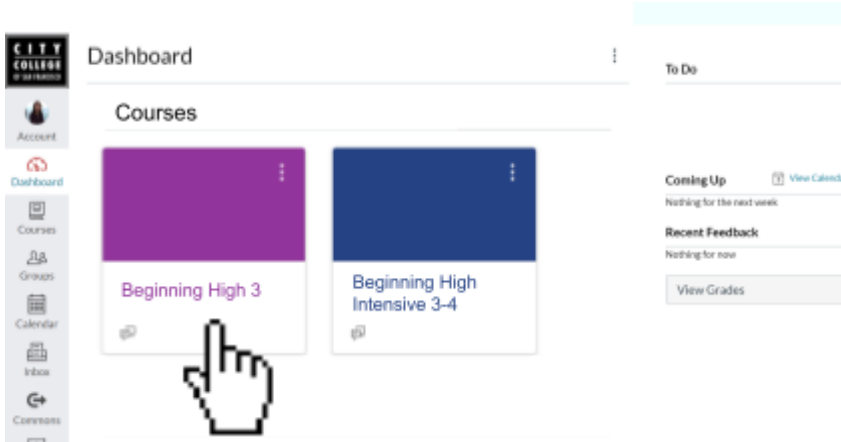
CITY COLLEGE OF SAN FRANCISCO

Account

Dashboard

Courses

Groups

Calendar

Inbox

Commons

Dashboard

Courses

Beginning High 3

Beginning High Intensive 3-4

To Do

Coming Up

View Calend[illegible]

Nothing for the next week

Recent Feedback

Nothing for now

View Grades